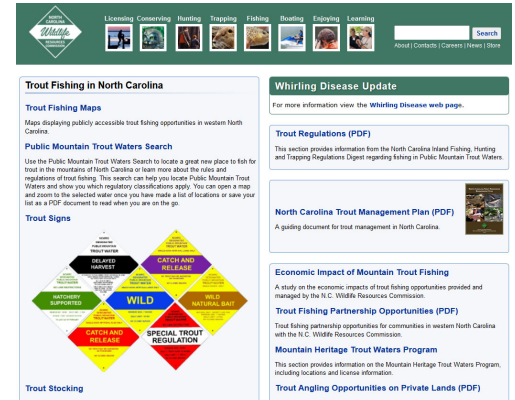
NORTH CAROLINA Wildlife RESOURCES COMMISSION

Licensing Conserving Hunting Trapping Fishing Boating Enjoying Learning

Search

About | Contacts | Careers | News | Store

Trout Fishing in North Carolina

Trout Fishing Maps

Maps displaying publicly accessible trout fishing opportunities in western North Carolina.

Public Mountain Trout Waters Search

Use the Public Mountain Trout Waters Search to locate a great new place to fish for trout in the mountains of North Carolina or learn more about the rules and regulations of trout fishing. This search can help you locate Public Mountain Trout Waters and show you which regulatory classifications apply. You can open a map and zoom to the selected water once you have made a list of locations or save your list as a PDF document to read when you are on the go.

Trout Signs

DELAYED HARVEST

CATCH AND RELEASE

HATCHERY SUPPORTED

WILD

WILD NATURAL BAIT

CATCH AND RELEASE

SPECIAL TROUT REGULATION

Trout Stocking

Whirling Disease Update

For more information view the Whirling Disease web page.

Trout Regulations (PDF)

This section provides information from the North Carolina Inland Fishing, Hunting and Trapping Regulations Digest regarding fishing in Public Mountain Trout Waters.

North Carolina Trout Management Plan (PDF)

A guiding document for trout management in North Carolina.

Economic Impact of Mountain Trout Fishing

A study on the economic impacts of trout fishing opportunities provided and managed by the N.C. Wildlife Resources Commission.

Trout Fishing Partnership Opportunities (PDF)

Trout fishing partnership opportunities for communities in western North Carolina with the N.C. Wildlife Resources Commission.

Mountain Heritage Trout Waters Program

This section provides information on the Mountain Heritage Trout Waters Program, including locations and license information.

Trout Angling Opportunities on Private Lands (PDF)